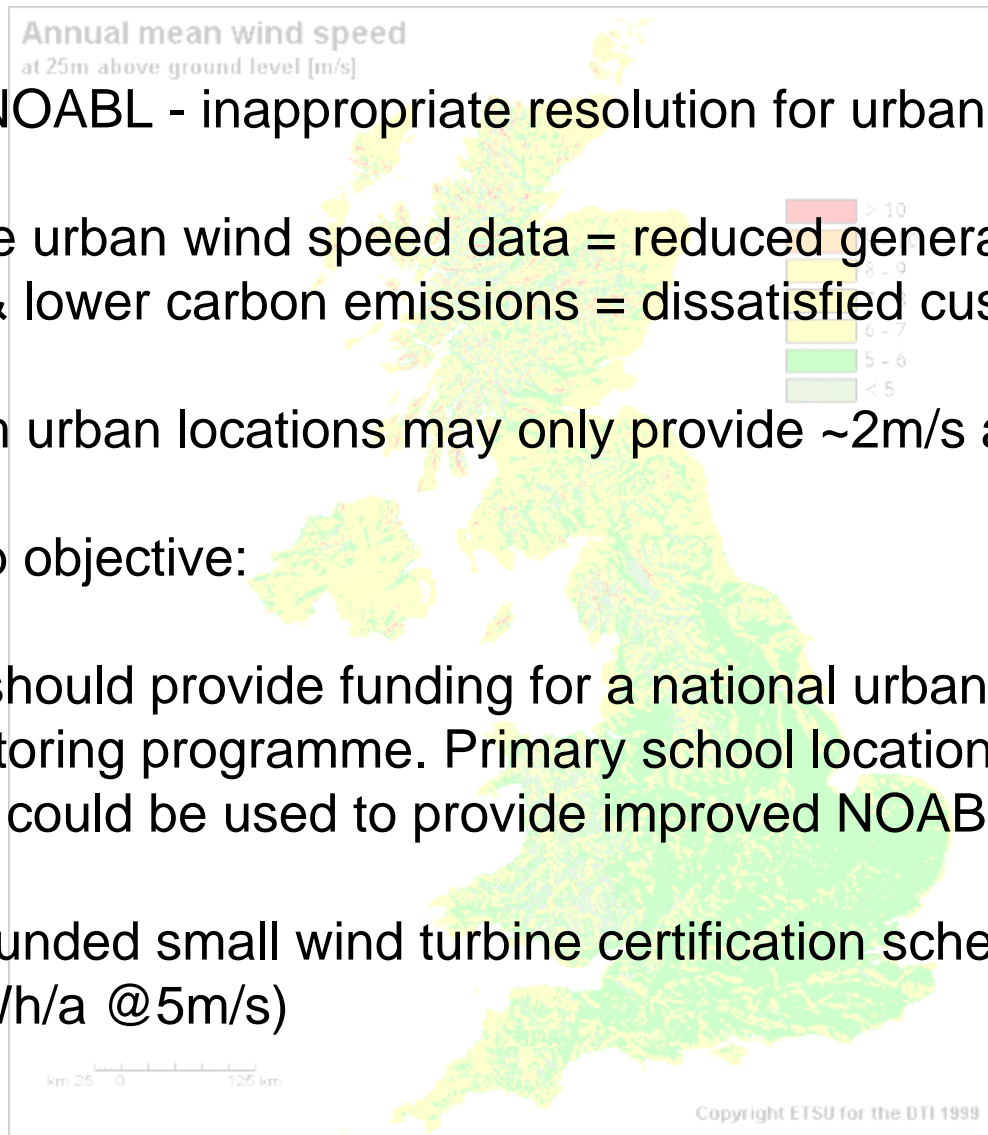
Annual mean wind speed
at 25m above ground level [m/s]

NOABL - inappropriate resolution for urban

e urban wind speed data = reduced genera
& lower carbon emissions = dissatisfied cus

> 10
8 - 9
6 - 7
5 - 6
< 5

n urban locations may only provide ~2m/s a

o objective:

should provide funding for a national urban
toring programme. Primary school location
could be used to provide improved NOAB

unded small wind turbine certification sche
/h/a @5m/s)

km 25 0 125 km

Copyright ETSU for the DTI 1999